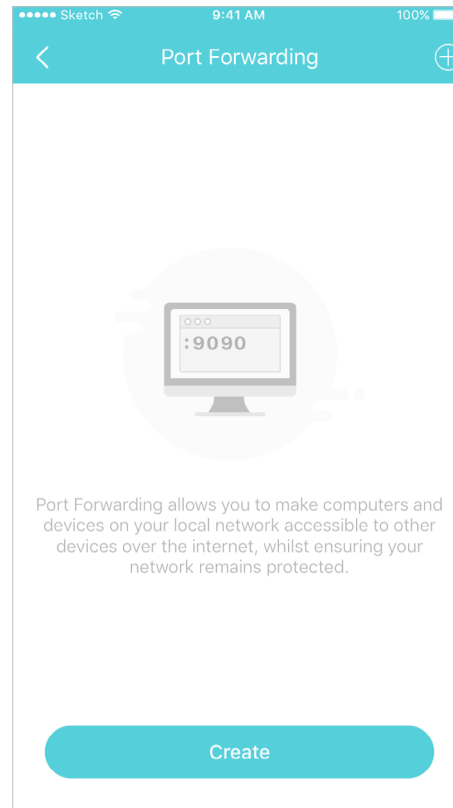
●●●●● Sketch 9:41 AM 100%

Port Forwarding

:9090

Port Forwarding allows you to make computers and devices on your local network accessible to other devices over the internet, whilst ensuring your network remains protected.

Create